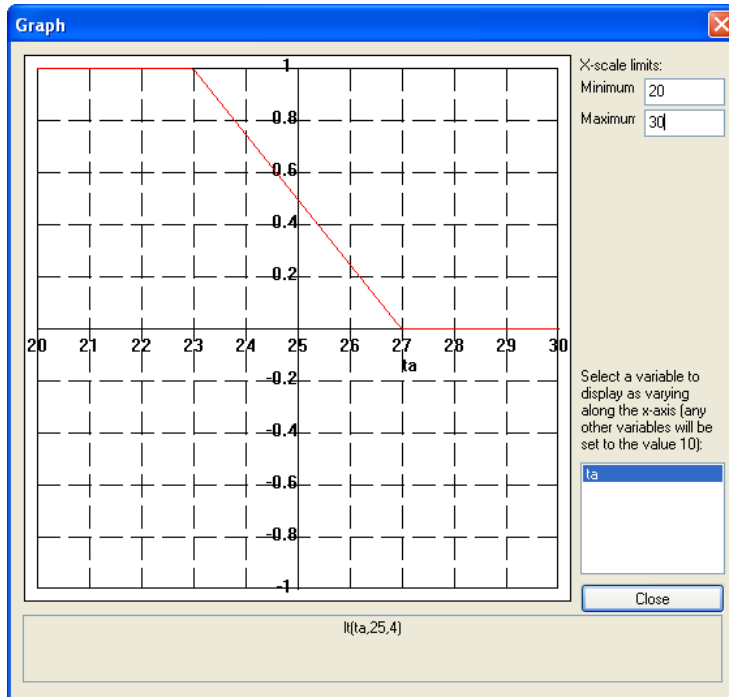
Graph

1
0.8
0.6
0.4
0.2
20 21 22 23 24 25 26 27 28 29 30
ta
-0.2
-0.4
-0.6
-0.8
-1

X-scale limits:
Minimum 20
Maximum 30

Select a variable to display as varying along the x-axis (any other variables will be set to the value 10):

ta

Close

lt(ta,25,4)